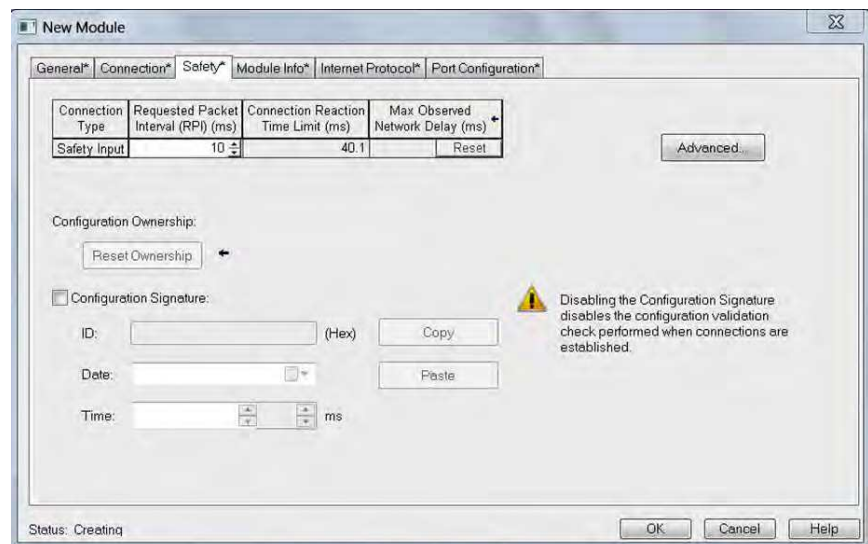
New Module

General* Connection* Safety* Module Info* Internet Protocol* Port Configuration*

| Connection Type | Requested Packet Interval (RPI) (ms) | Connection Reaction Time Limit (ms) | Max Observed Network Delay (ms) |
|---|---|---|---|
| Safety Input | 10 | 40.1 | Reset |

Advanced...

Configuration Ownership:

Reset Ownership

Configuration Signature:

ID: (Hex) Copy

Date: Paste

Time: ms

Disabling the Configuration Signature disables the configuration validation check performed when connections are established.

Status: Creating

OK Cancel Help